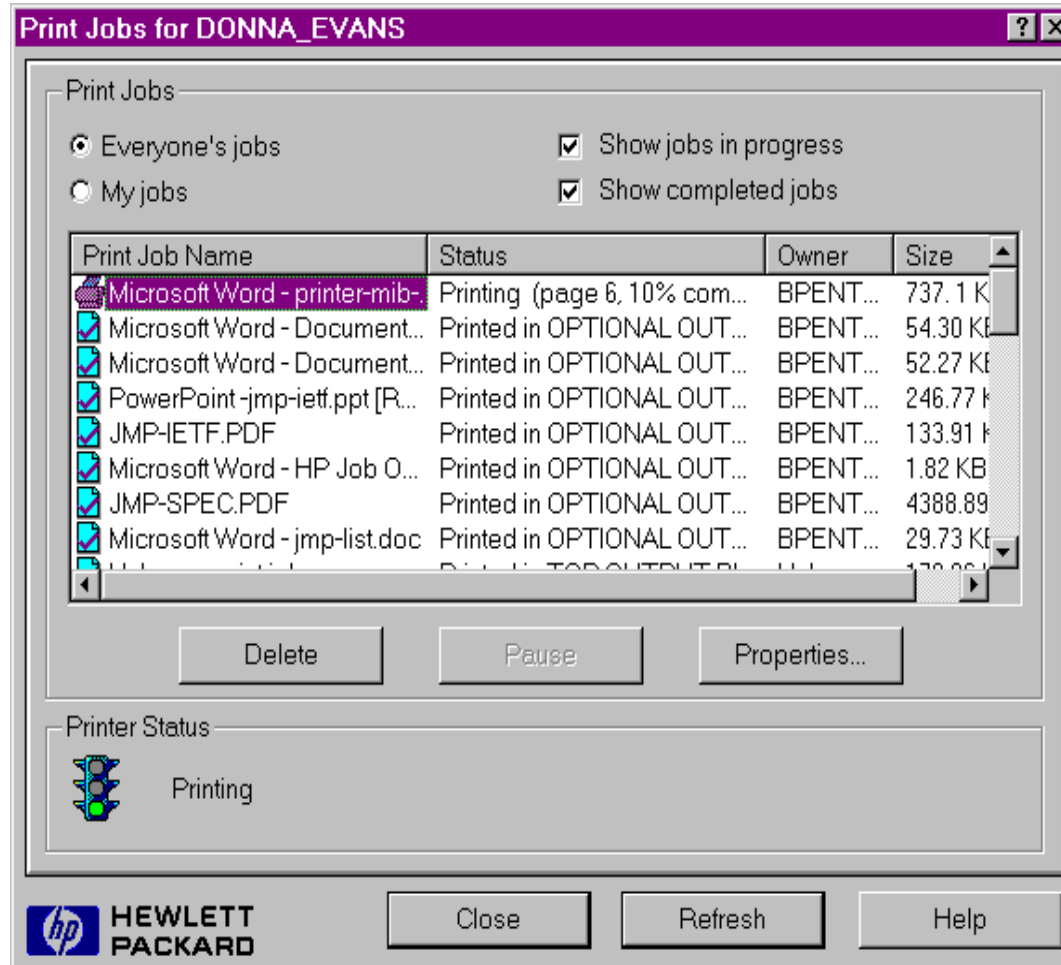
Print Jobs for DONNA_EVANS

? X

Print Jobs

Everyone's jobs

My jobs

Show jobs in progress

Show completed jobs

| Print Job Name | Status | Owner | Size |
|---|---|---|---|
| Microsoft Word - printer-mib-. | Printing (page 6, 10% com... | BPENT... | 737.1 K |
| Microsoft Word - Document... | Printed in OPTIONAL OUT... | BPENT... | 54.30 KE |
| Microsoft Word - Document... | Printed in OPTIONAL OUT... | BPENT... | 52.27 KE |
| PowerPoint -jmp-ietf.ppt [R... | Printed in OPTIONAL OUT... | BPENT... | 246.77 K |
| JMP-IETF.PDF | Printed in OPTIONAL OUT... | BPENT... | 133.91 K |
| Microsoft Word - HP Job O... | Printed in OPTIONAL OUT... | BPENT... | 1.82 KB |
| JMP-SPEC.PDF | Printed in OPTIONAL OUT... | BPENT... | 4388.89 |
| Microsoft Word - jmp-list.doc | Printed in OPTIONAL OUT... | BPENT... | 29.73 KE |
| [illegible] | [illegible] | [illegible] | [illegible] |

Delete

Pause

Properties...

Printer Status

Printing

hp HEWLETT PACKARD

Close

Refresh

Help